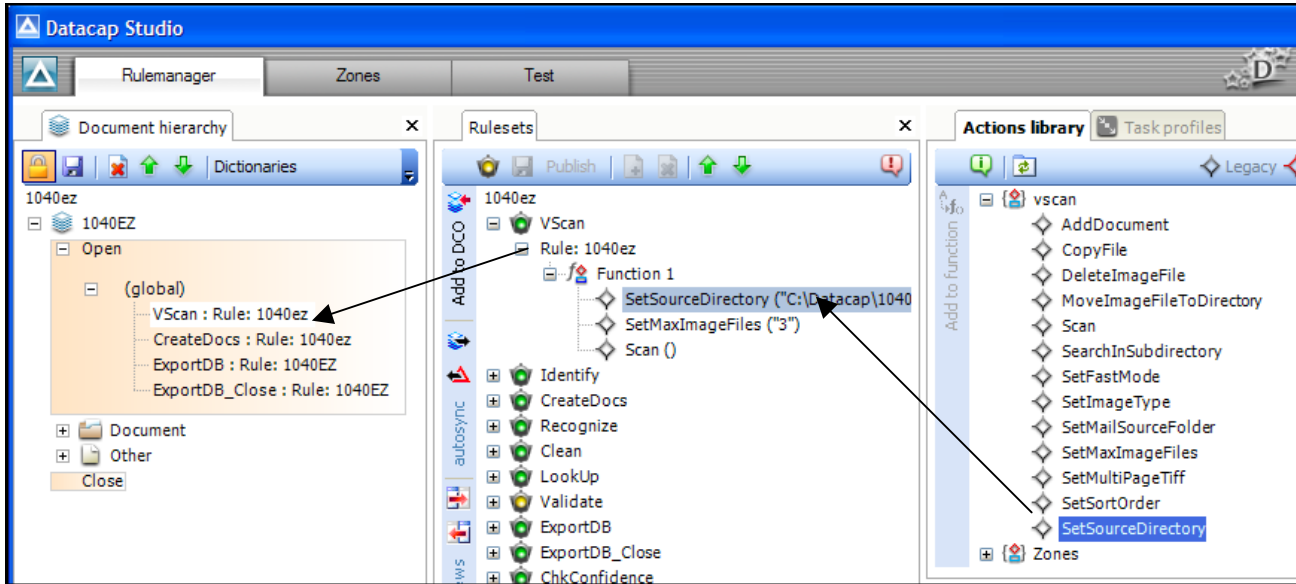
Datacap Studio

Rulemanager
Zones
Test

Document hierarchy
Dictionaries
1040ez
1040EZ
Open
(global)
VScan : Rule: 1040ez
CreateDocs : Rule: 1040ez
ExportDB : Rule: 1040EZ
ExportDB_Close : Rule: 1040EZ
Document
Other
Close

Rulesets
Publish
Add to DCO
autosync
1040ez
VScan
Rule: 1040ez
Function 1
SetSourceDirectory ("C:\Datacap\1040
SetMaxImageFiles ("3")
Scan ()
Identify
CreateDocs
Recognize
Clean
LookUp
Validate
ExportDB
ExportDB_Close
ChkConfidence

Actions library
Task profiles
Legacy
Add to function
vscan
AddDocument
CopyFile
DeleteImageFile
MoveImageFileToDirectory
Scan
SearchInSubdirectory
SetFastMode
SetImageType
SetMailSourceFolder
SetMaxImageFiles
SetMultiPageTiff
SetSortOrder
SetSourceDirectory
Zones